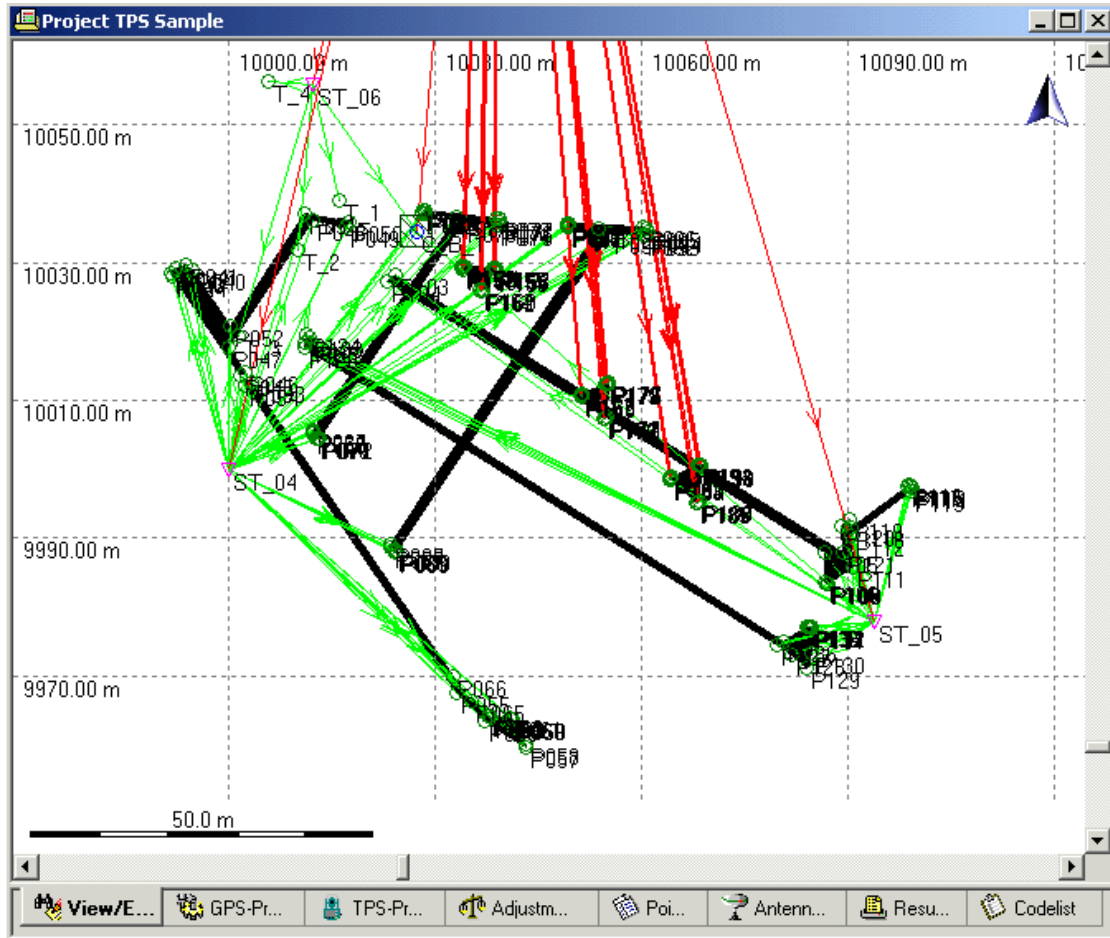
Project TPS Sample

10000.00 m
10030.00 m
10060.00 m
10090.00 m
10050.00 m
10030.00 m
10010.00 m
9990.00 m
9970.00 m

T_4
ST_06
T_1
T_2
P052
P047
P003
P160
P173
P082
ST_04
P080
P066
P057
P115
P109
ST_05
P129
P130
P137
P199
T11

50.0 m

View/E...
GPS-Pr...
TPS-Pr...
Adjustm...
Poi...
Antenn...
Resu...
Codelist